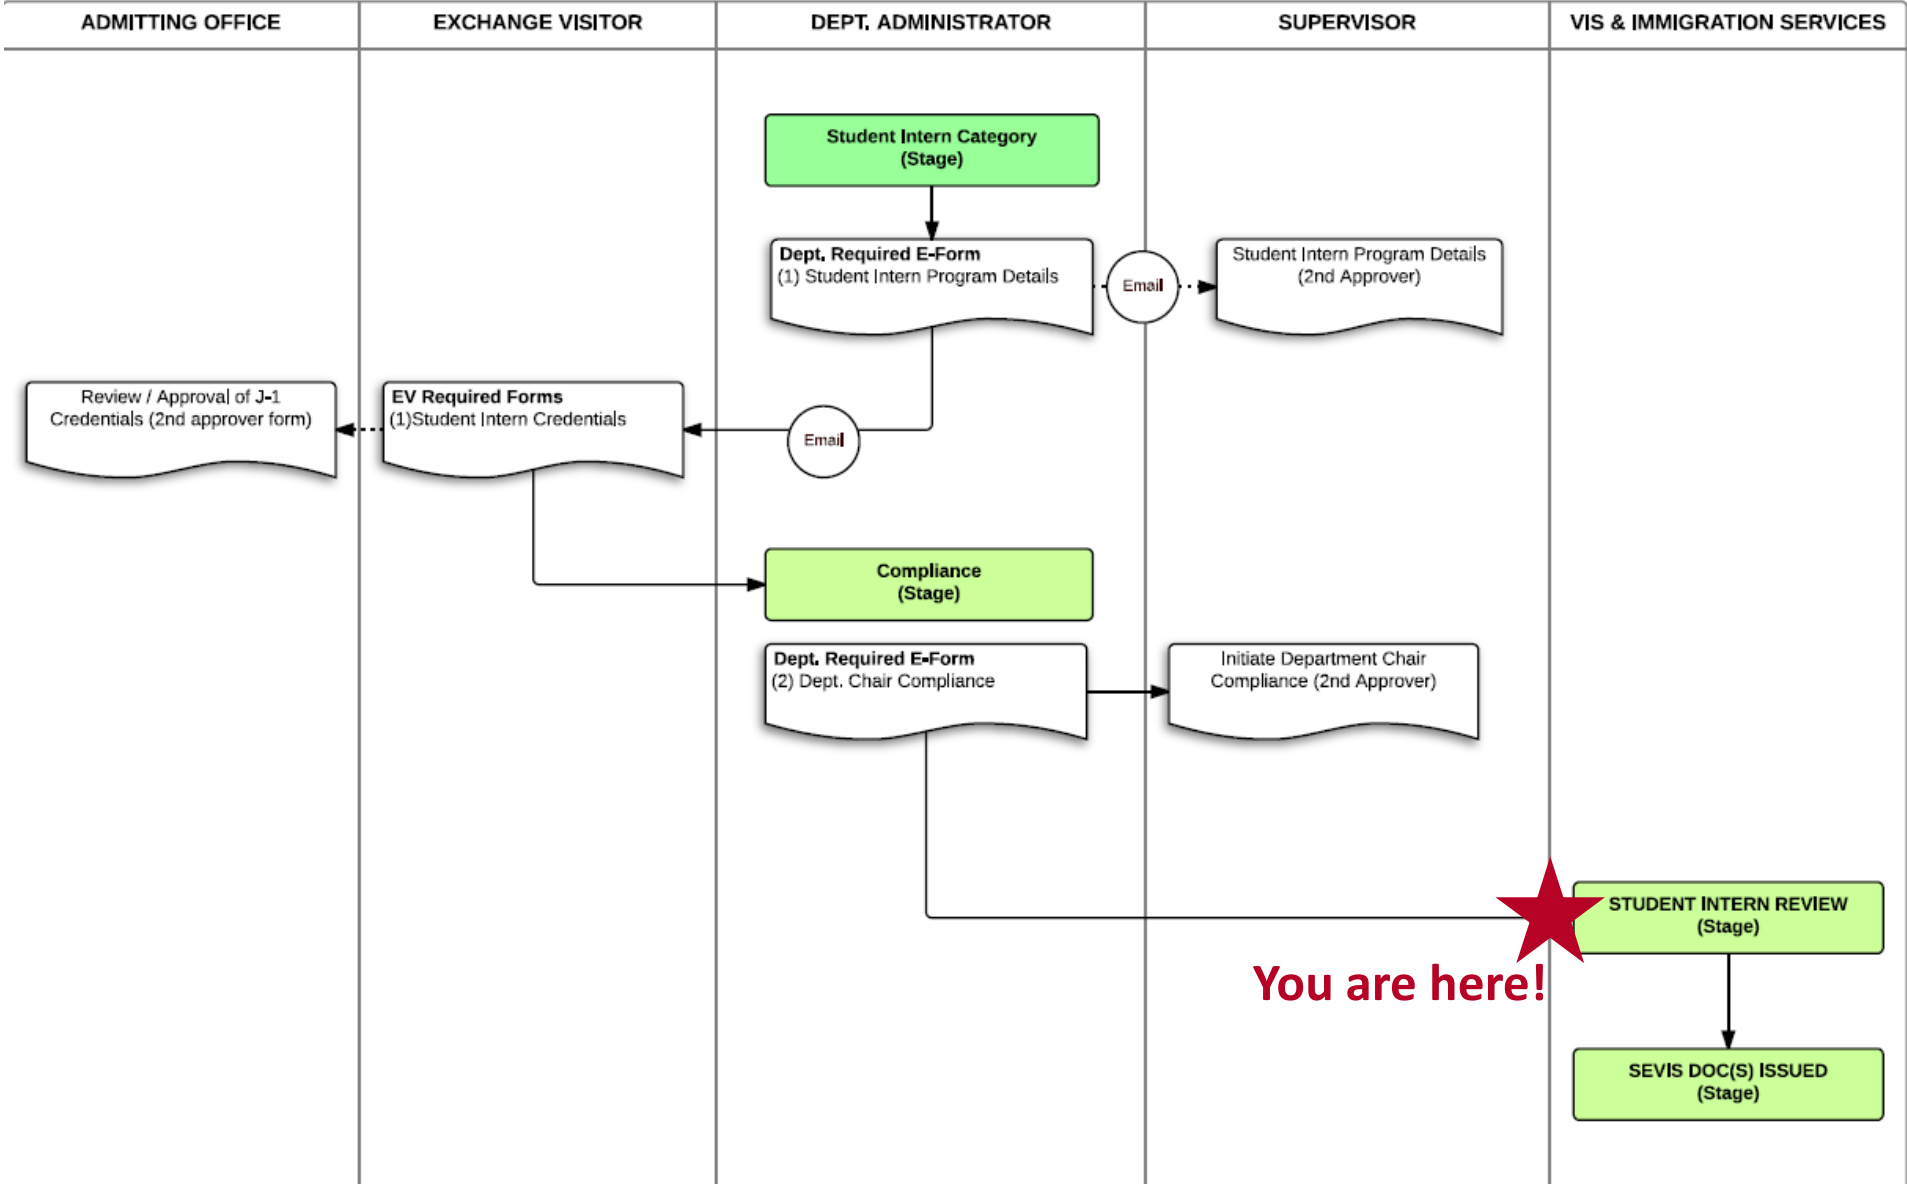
| ADMITTING OFFICE | EXCHANGE VISITOR | DEPT. ADMINISTRATOR | SUPERVISOR | VIS & IMMIGRATION SERVICES |
|---|---|---|---|---|

Student Intern Category
(Stage)

Dept. Required E-Form
(1) Student Intern Program Details

Email

Student Intern Program Details
(2nd Approver)

Review / Approval of J-1 Credentials (2nd approver form)

EV Required Forms
(1)Student Intern Credentials

Email

Compliance
(Stage)

Dept. Required E-Form
(2) Dept. Chair Compliance

Initiate Department Chair Compliance (2nd Approver)

STUDENT INTERN REVIEW
(Stage)

You are here!

SEVIS DOC(S) ISSUED
(Stage)